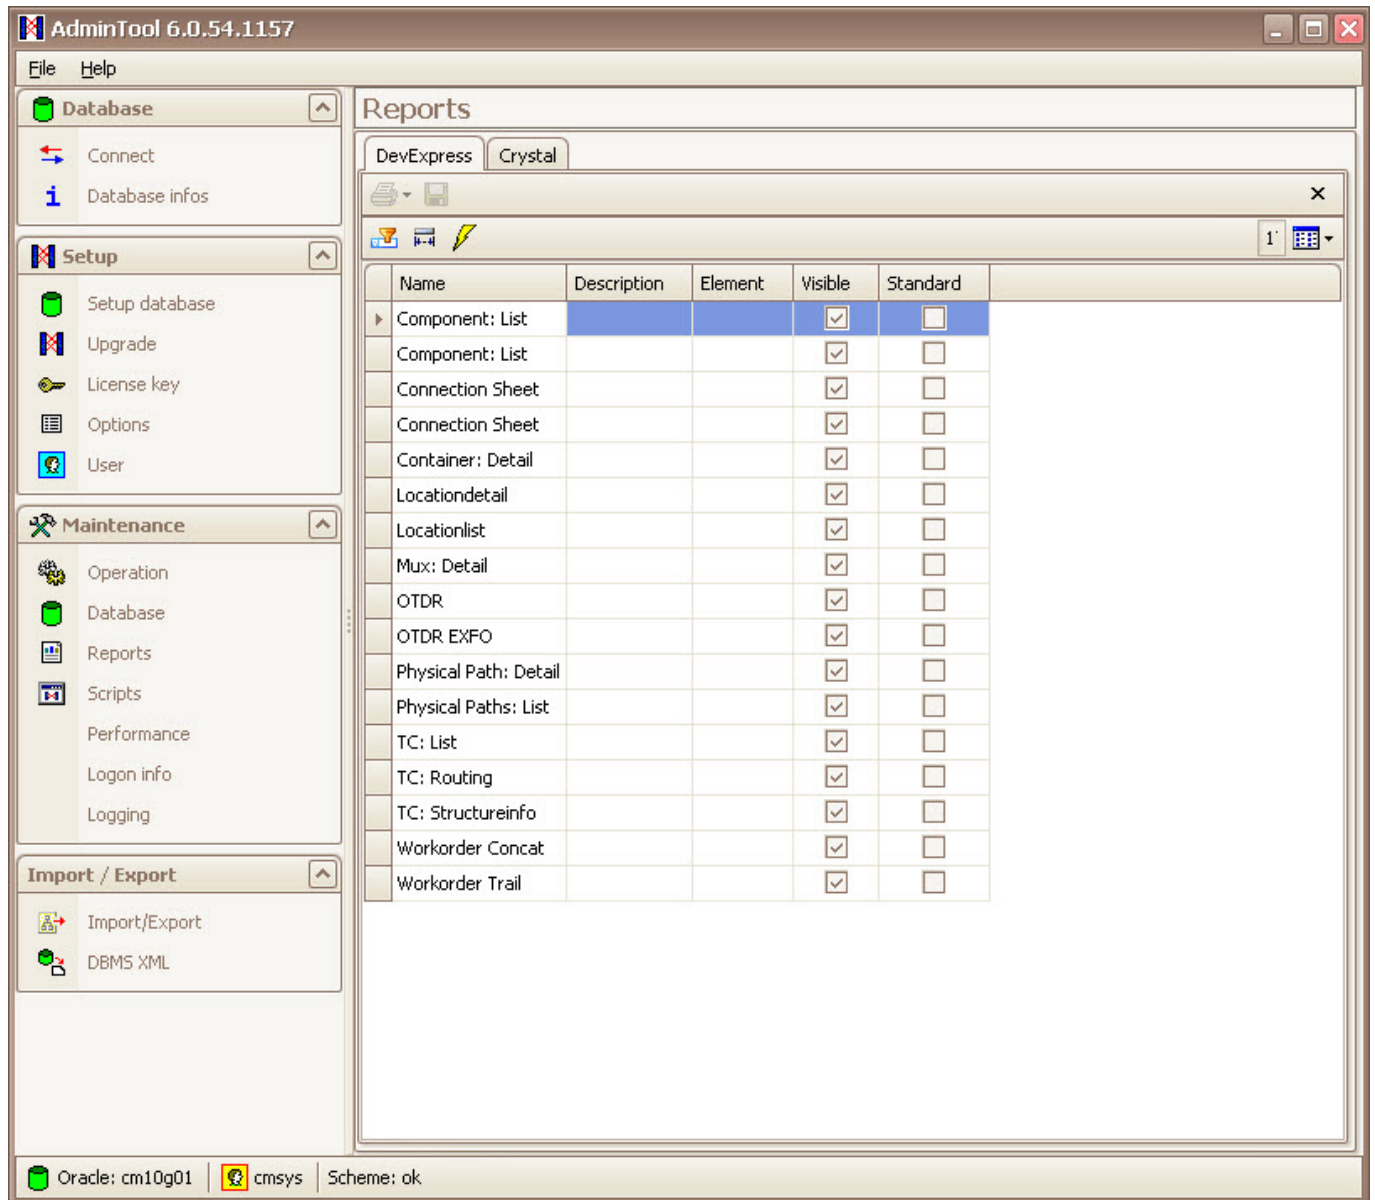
AdminTool 6.0.54.1157

File Help

Database
Connect
Database infos

Setup
Setup database
Upgrade
License key
Options
User

Maintenance
Operation
Database
Reports
Scripts
Performance
Logon info
Logging

Import / Export
Import/Export
DBMS XML

Reports

DevExpress Crystal

1

| Name | Description | Element | Visible | Standard |
|---|---|---|---|---|
| Component: List | | | ☑ | ☐ |
| Component: List | | | ☑ | ☐ |
| Connection Sheet | | | ☑ | ☐ |
| Connection Sheet | | | ☑ | ☐ |
| Container: Detail | | | ☑ | ☐ |
| Locationdetail | | | ☑ | ☐ |
| Locationlist | | | ☑ | ☐ |
| Mux: Detail | | | ☑ | ☐ |
| OTDR | | | ☑ | ☐ |
| OTDR EXFO | | | ☑ | ☐ |
| Physical Path: Detail | | | ☑ | ☐ |
| Physical Paths: List | | | ☑ | ☐ |
| TC: List | | | ☑ | ☐ |
| TC: Routing | | | ☑ | ☐ |
| TC: Structureinfo | | | ☑ | ☐ |
| Workorder Concat | | | ☑ | ☐ |
| Workorder Trail | | | ☑ | ☐ |

Oracle: cm10g01 | cmsys | Scheme: ok